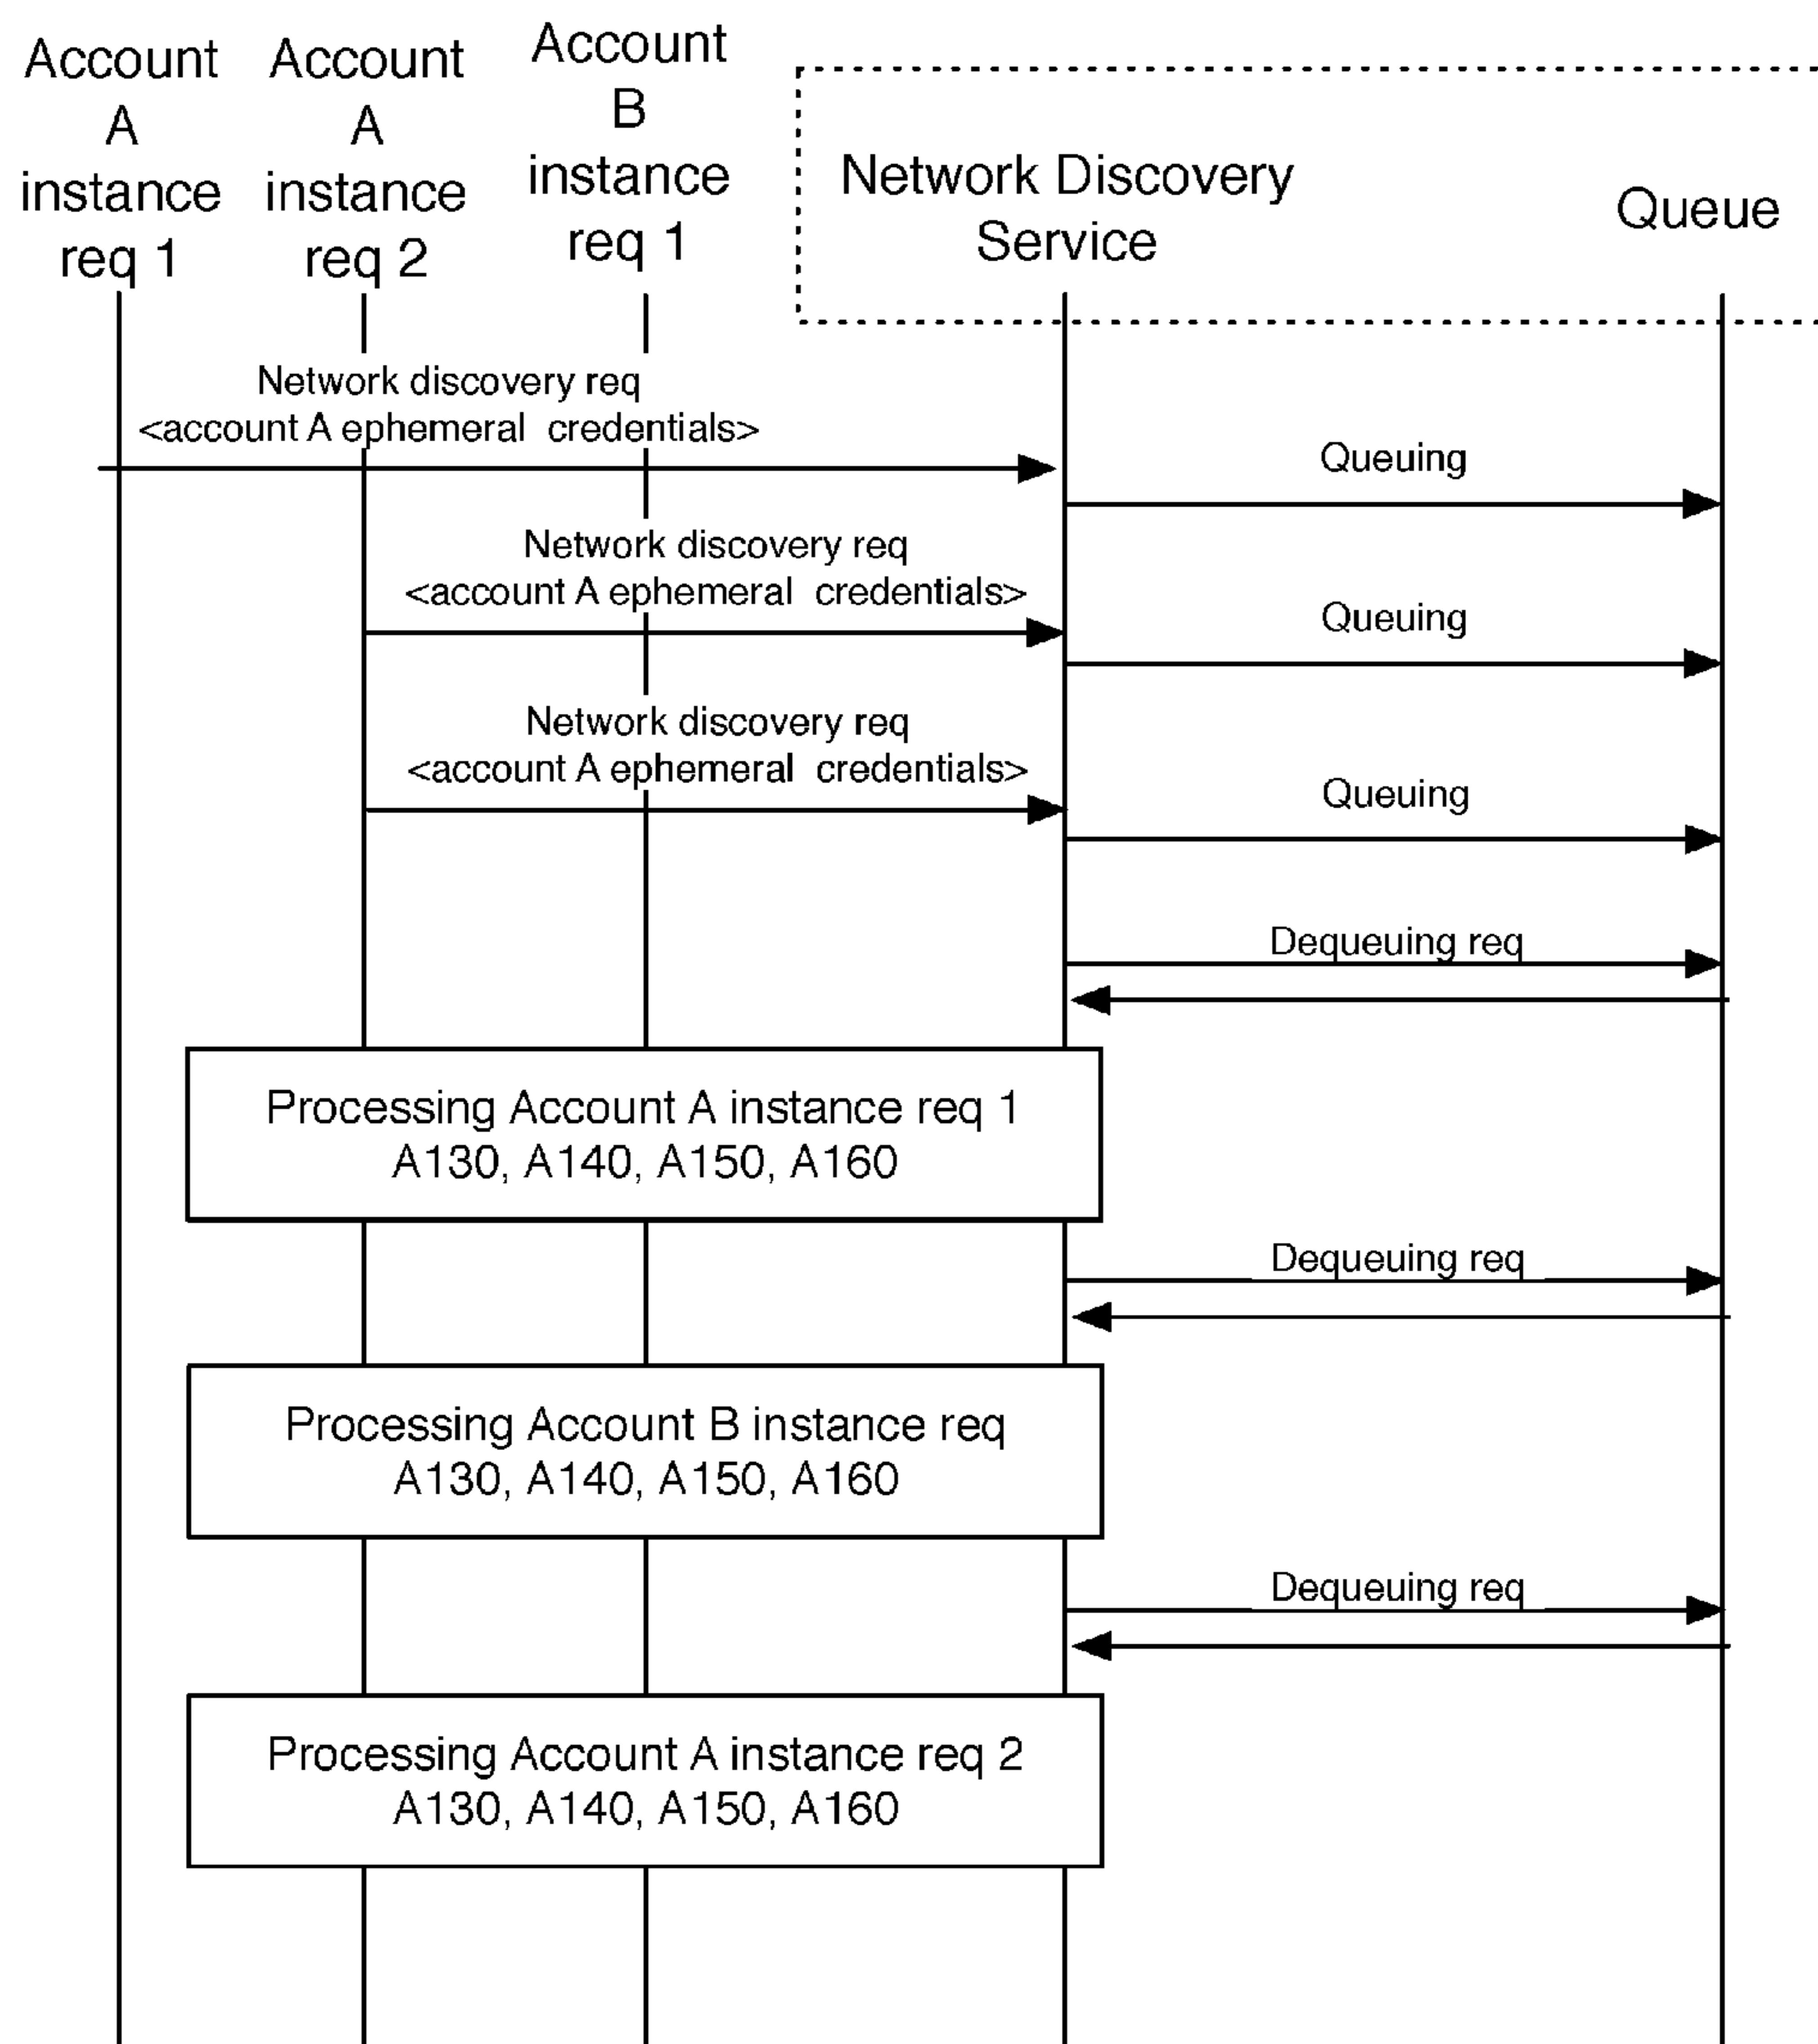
Account A instance req 1

Account A instance req 2

Account B instance req 1

Network Discovery Service

Queue

Network discovery req
<account A ephemeral credentials>

Queuing

Network discovery req
<account A ephemeral credentials>

Queuing

Network discovery req
<account A ephemeral credentials>

Queuing

Dequeuing req

Processing Account A instance req 1
A130, A140, A150, A160

Dequeuing req

Processing Account B instance req
A130, A140, A150, A160

Dequeuing req

Processing Account A instance req 2
A130, A140, A150, A160